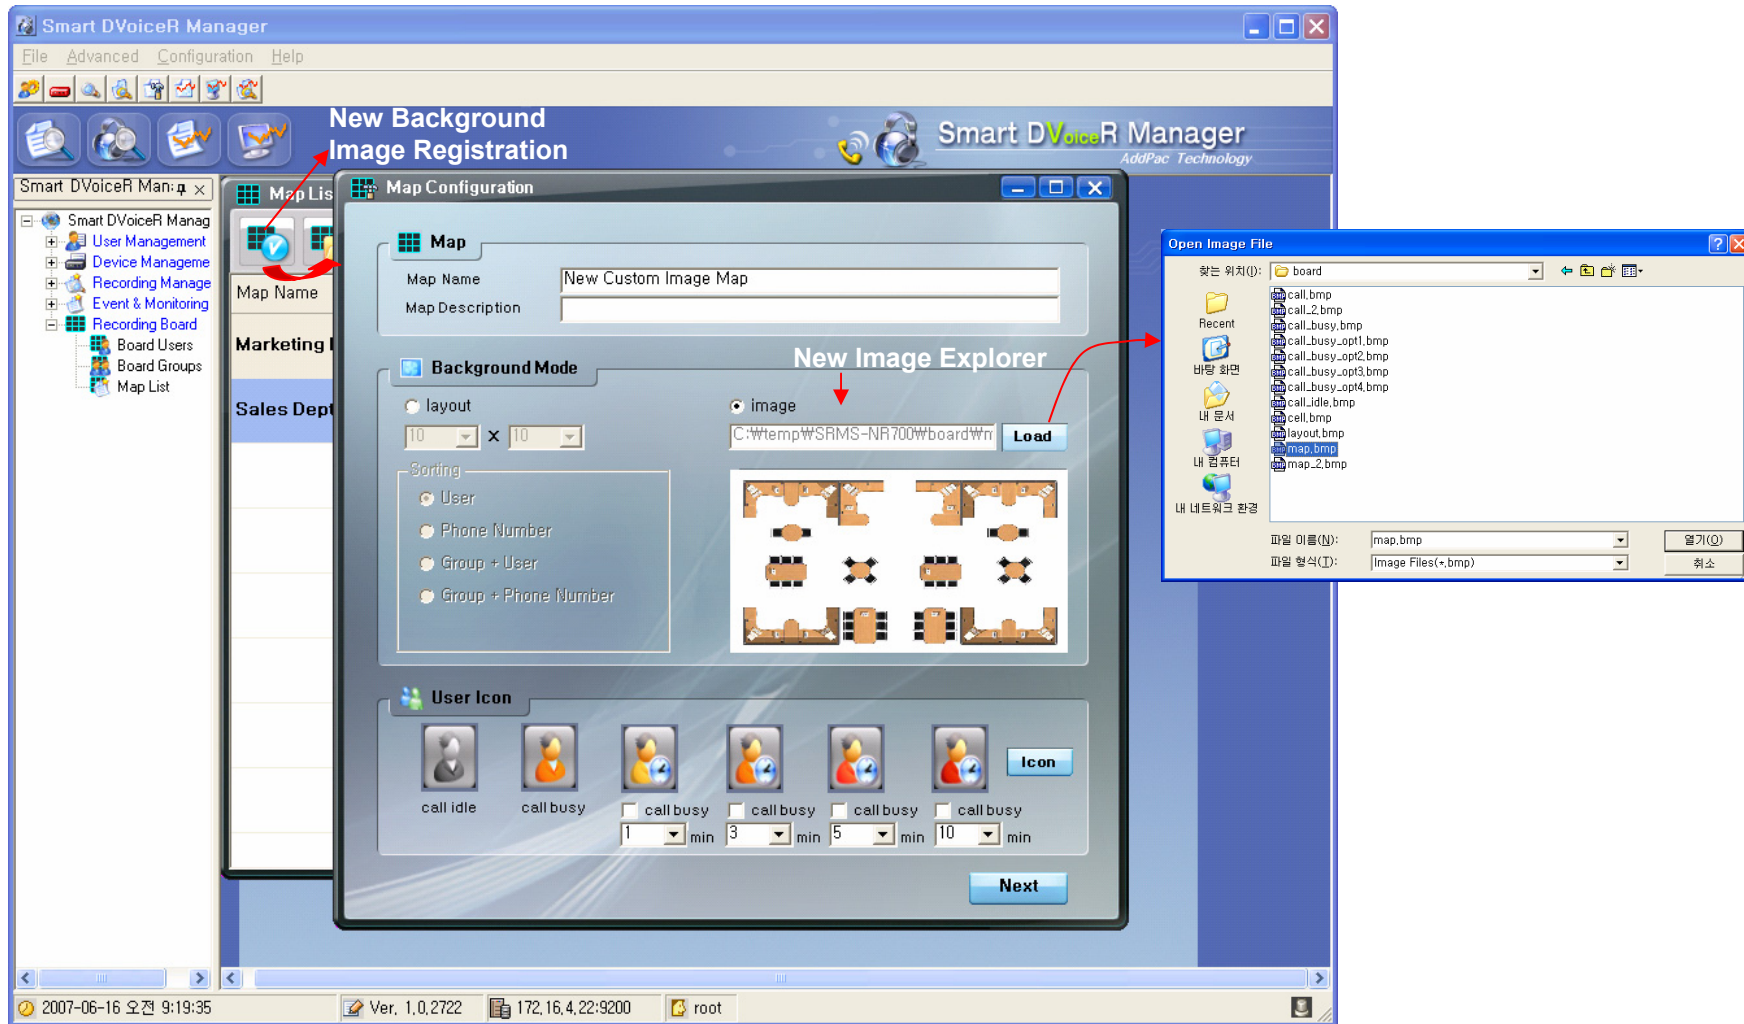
Smart DVoiceR Manager

File Advanced Configuration Help

New Background Image Registration

Smart DVoiceR Manager
AddPac Technology

Smart DVoiceR Man

Smart DVoiceR Manag
User Management
Device Manageme
Recording Manage
Event & Monitoring
Recording Board
Board Users
Board Groups
Map List

Map Lis

Map Name
Marketing
Sales Dept

Map Configuration

Map
Map Name New Custom Image Map
Map Description

Background Mode
New Image Explorer
layout
image
10 x 10
C:\temp\SRMS-NR700\board\m
Load
Sorting
User
Phone Number
Group + User
Group + Phone Number

User Icon
call idle
call busy
call busy
call busy
call busy
call busy
1 min 3 min 5 min 10 min
Icon

Next

Open Image File
찾는 위치(I): board
Recent
바탕 화면
내 문서
내 컴퓨터
내 네트워크 환경
call.bmp
call_2.bmp
call_busy.bmp
call_busy_opt1.bmp
call_busy_opt2.bmp
call_busy_opt3.bmp
call_busy_opt4.bmp
call_idle.bmp
cell.bmp
layout.bmp
map.bmp
map_2.bmp
파일 이름(N): map.bmp
파일 형식(T): Image Files(*.bmp)
열기(O)
취소

2007-06-16 오전 9:19:35
Ver. 1.0.2722
172.16.4.22:9200
root